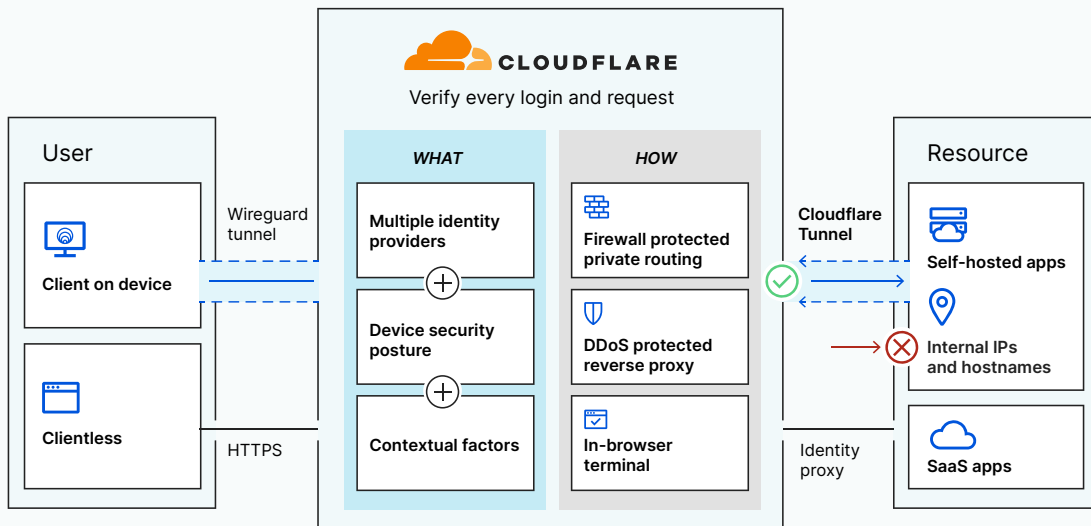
CLOUDFLARE

Verify every login and request

User

Client on device

Clientless

Wireguard tunnel

HTTPS

WHAT

Multiple identity providers

Device security posture

Contextual factors

HOW

Firewall protected private routing

DDoS protected reverse proxy

In-browser terminal

Cloudflare Tunnel

Identity proxy

Resource

Self-hosted apps

Internal IPs and hostnames

SaaS apps